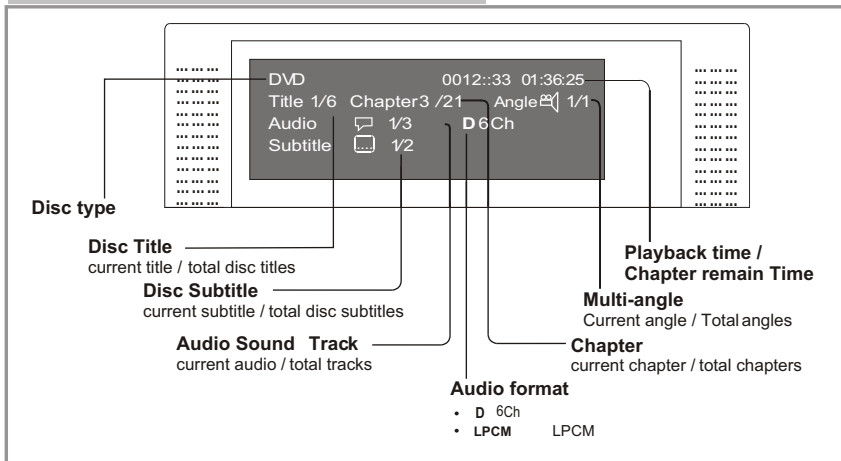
DVD 0012::33 01:36:25
Title 1/6 Chapter3 /21 Angle 1/1
Audio 1/3 D 6Ch
Subtitle 1/2

Disc type

Disc Title
current title / total disc titles

Disc Subtitle
current subtitle / total disc subtitles

Audio Sound Track
current audio / total tracks

Playback time /
Chapter remain Time

Multi-angle
Current angle / Total angles

Chapter
current chapter / total chapters

Audio format
• D 6Ch
• LPCM LPCM